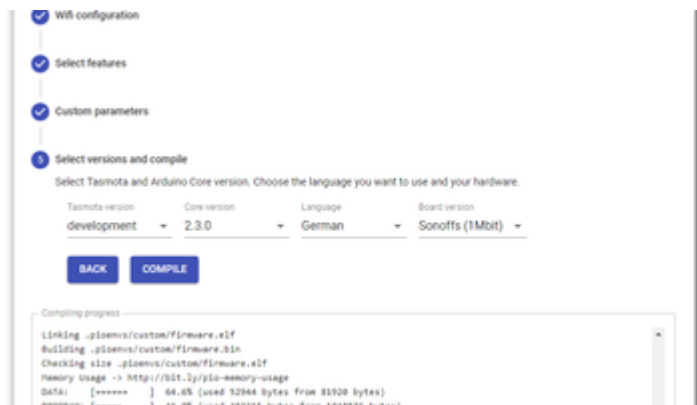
Wifi configuration

Select features

Custom parameters

5 Select versions and compile

Select Tasmota and Arduino Core version. Choose the language you want to use and your hardware.

Tasmota version
development

Core version
2.3.0

Language
German

Board version
Sonoffs (1Mbit)

BACK

COMPILE

Compiling progress

Linking .pioenvs/custom/firmware.elf
Building .pioenvs/custom/firmware.bin
Checking size .pioenvs/custom/firmware.elf
Memory Usage -> http://bit.ly/pio-memory-usage
DATA: [======    ] 64.6% (used 52944 bytes from 81920 bytes)
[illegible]